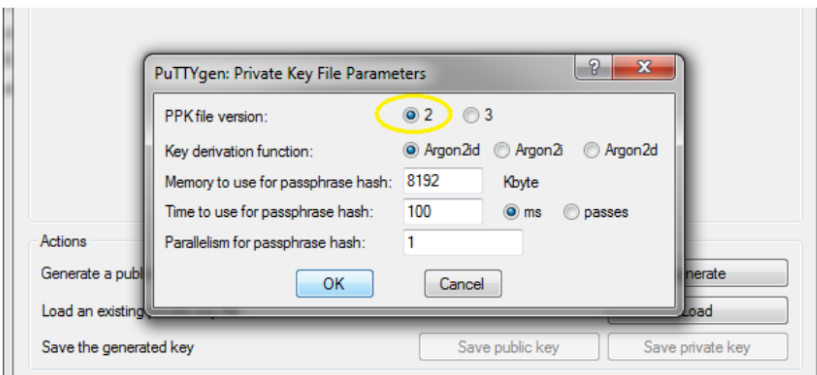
PuTTYgen: Private Key File Parameters
?
X
PPK file version:
2
3
Key derivation function:
Argon2id
Argon2i
Argon2d
Memory to use for passphrase hash:
8192
Kbyte
Time to use for passphrase hash:
100
ms
passes
Parallelism for passphrase hash:
1
OK
Cancel

Actions
Generate a publ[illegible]
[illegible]nerate
Load an existing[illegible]
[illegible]oad
Save the generated key
Save public key
Save private key